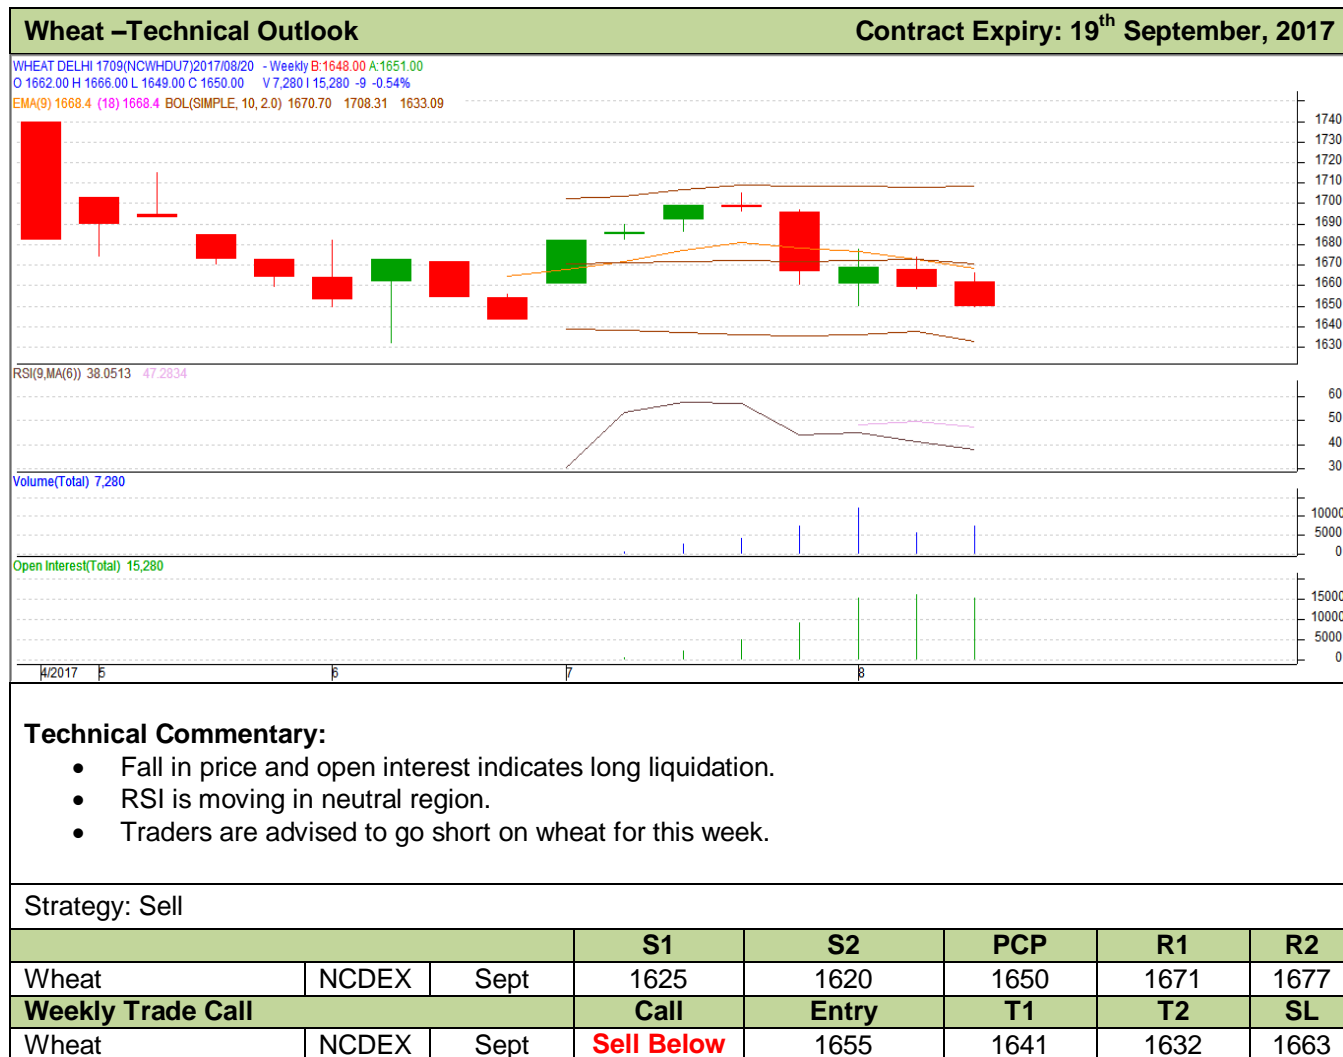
Wheat –Technical Outlook

Contract Expiry: 19$^{th}$ September, 2017

WHEAT DELHI 1709(NCWHDU7)2017/08/20 - Weekly B:1648.00 A:1651.00
O 1662.00 H 1666.00 L 1649.00 C 1650.00 V 7,280 I 15,280 -9 -0.54%
EMA(9) 1668.4 (18) 1668.4 BOL(SIMPLE, 10, 2.0) 1670.70 1708.31 1633.09

1740
1730
1720
1710
1700
1690
1680
1670
1660
1650
1640
1630

RSI(9,MA(6)) 38.0513 47.2834

60
50
40
30

Volume(Total) 7,280

10000
5000
0

Open Interest(Total) 15,280

15000
10000
5000
0

4/2017 5 6 7 8

Technical Commentary:

- Fall in price and open interest indicates long liquidation.
- RSI is moving in neutral region.
- Traders are advised to go short on wheat for this week.

Strategy: Sell

| | | | S1 | S2 | PCP | R1 | R2 |
|---|---|---|---|---|---|---|---|
| Wheat | NCDEX | Sept | 1625 | 1620 | 1650 | 1671 | 1677 |
| Weekly Trade Call | | | Call | Entry | T1 | T2 | SL |
| Wheat | NCDEX | Sept | Sell Below | 1655 | 1641 | 1632 | 1663 |